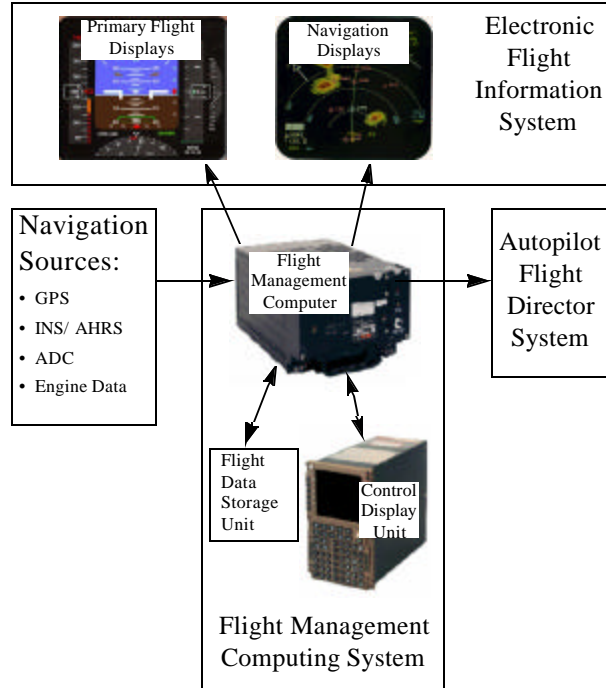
Primary Flight Displays

Navigation Displays

Electronic Flight Information System

Navigation Sources:

• GPS
• INS/ AHRS
• ADC
• Engine Data

Flight Management Computer

Autopilot Flight Director System

Flight Data Storage Unit

Control Display Unit

Flight Management Computing System